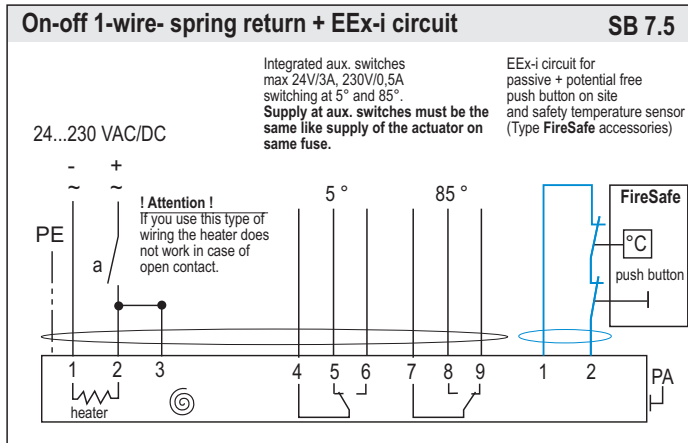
On-off 1-wire- spring return + EEx-i circuit

SB 7.5

Integrated aux. switches max 24V/3A, 230V/0,5A switching at 5° and 85°.
**Supply at aux. switches must be the same like supply of the actuator on same fuse.**

EEx-i circuit for passive + potential free push button on site and safety temperature sensor (Type **FireSafe** accessories)

24...230 VAC/DC

- ~

+ ~

PE

a

**! Attention !**
If you use this type of wiring the heater does not work in case of open contact.

5 °

85 °

FireSafe

°C

push button

1 2 3

heater

4 5 6

7 8 9

1 2

PA